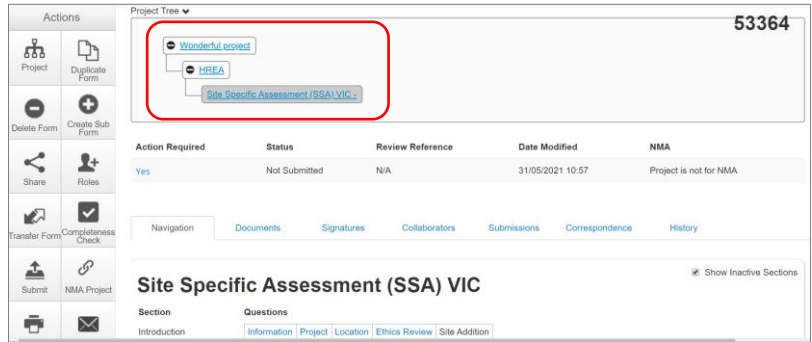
Actions

Project

Duplicate Form

Delete Form

Create Sub Form

Share

Roles

Transfer Form

Completeness Check

Submit

NMA Project

Project Tree

53364

Wonderful project

HREA

Site Specific Assessment (SSA) VIC -

| Action Required | Status | Review Reference | Date Modified | NMA |
|---|---|---|---|---|
| Yes | Not Submitted | N/A | 31/05/2021 10:57 | Project is not for NMA |

Navigation | Documents | Signatures | Collaborators | Submissions | Correspondence | History

Site Specific Assessment (SSA) VIC

Show Inactive Sections

Section

Questions

Introduction

Information | Project | Location | Ethics Review | Site Addition